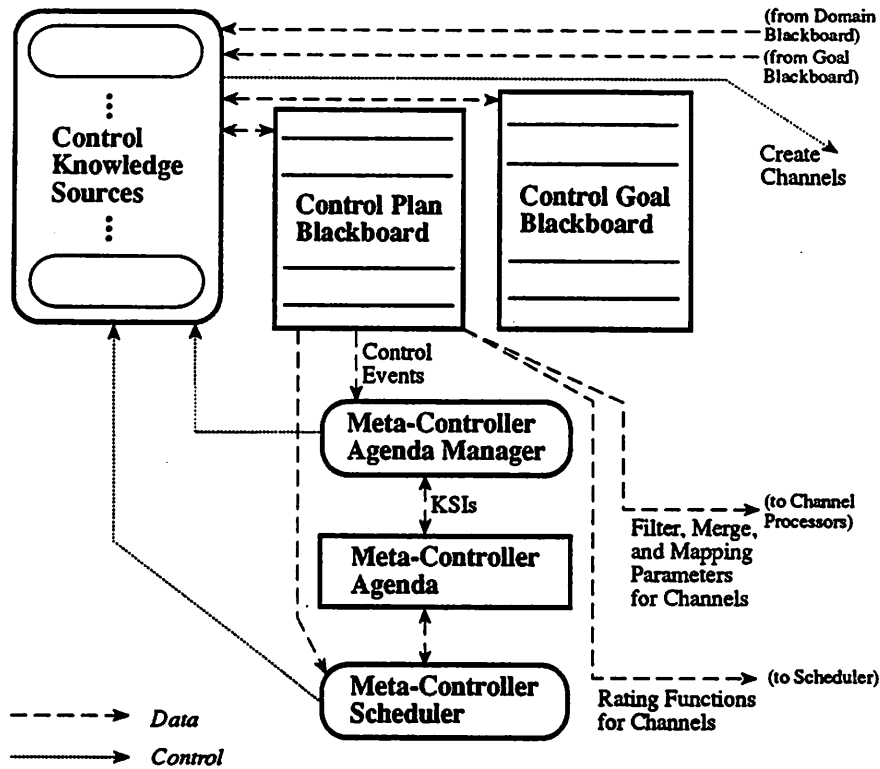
(from Domain Blackboard)

(from Goal Blackboard)

Control Knowledge Sources

Create Channels

Control Plan Blackboard

Control Goal Blackboard

Control Events

Meta-Controller Agenda Manager

KSIs

Meta-Controller Agenda

Meta-Controller Scheduler

(to Channel Processors)

Filter, Merge, and Mapping Parameters for Channels

(to Scheduler)

Rating Functions for Channels

Data

Control